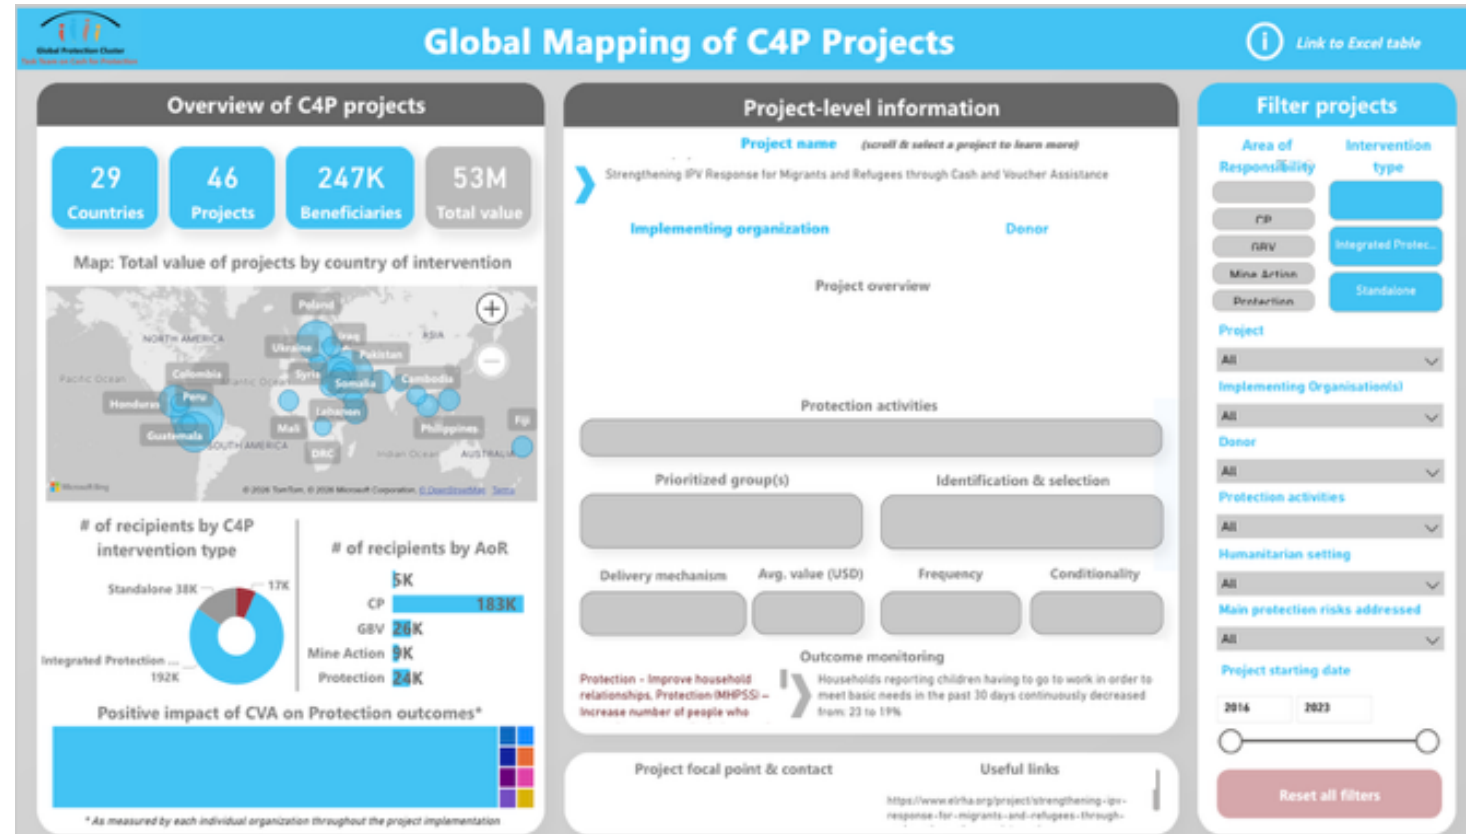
Global Protection Cluster
Task Team on Cash for Protection

Global Mapping of C4P Projects

Link to Excel table

Overview of C4P projects

29
Countries

46
Projects

247K
Beneficiaries

53M
Total value

Map: Total value of projects by country of intervention

Poland
Ukraine
Iraq
Pakistan
ASIA
NORTH AMERICA
Syria
Somalia
Cambodia
Colombia
Pacific Ocean
Atlantic Ocean
Honduras
Peru
Lebanon
Guatemala
Mali
Philippines
Fiji
SOUTH AMERICA
DRC
Indian Ocean
AUSTRALIA
Microsoft Bing
© 2026 TomTom, © 2026 Microsoft Corporation, © OpenStreetMap Terms

# of recipients by C4P intervention type

Standalone 38K
17K
Integrated Protection ...
192K

# of recipients by AoR

5K
CP 183K
GBV 26K
Mine Action 9K
Protection 24K

Positive impact of CVA on Protection outcomes*

* As measured by each individual organization throughout the project implementation

Project-level information

Project name (scroll & select a project to learn more)

Strengthening IPV Response for Migrants and Refugees through Cash and Voucher Assistance

Implementing organization

Donor

Project overview

Protection activities

Prioritized group(s)

Identification & selection

Delivery mechanism

Avg. value (USD)

Frequency

Conditionality

Outcome monitoring

Protection - Improve household relationships, Protection (MHPSS) - Increase number of people who

Households reporting children having to go to work in order to meet basic needs in the past 30 days continuously decreased from: 23 to 19%

Project focal point & contact

Useful links

https://www.elrha.org/project/strengthening-ipv-response-for-migrants-and-refugees-through-

Filter projects

Area of Responsibility

Intervention type

CP
GBV
Mine Action
Protection

Integrated Protec...
Standalone

Project
All

Implementing Organisation(s)
All

Donor
All

Protection activities
All

Humanitarian setting
All

Main protection risks addressed
All

Project starting date
2016
2023

Reset all filters